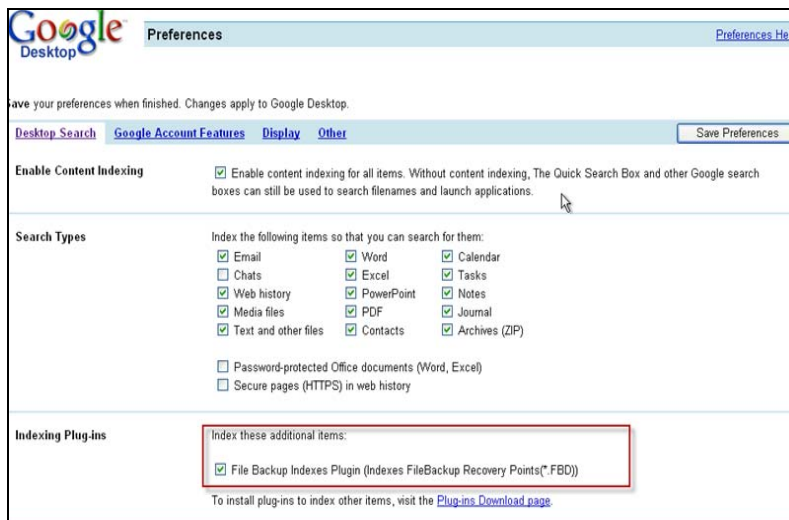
Google Desktop

Preferences

Preferences He

ave your preferences when finished. Changes apply to Google Desktop.

Desktop Search Google Account Features Display Other

Save Preferences

Enable Content Indexing

☑ Enable content indexing for all items. Without content indexing, The Quick Search Box and other Google search boxes can still be used to search filenames and launch applications.

Search Types

Index the following items so that you can search for them:

| | | |
|---|---|---|
| ☑ Email | ☑ Word | ☑ Calendar |
| ☐ Chats | ☑ Excel | ☑ Tasks |
| ☑ Web history | ☑ PowerPoint | ☑ Notes |
| ☑ Media files | ☑ PDF | ☑ Journal |
| ☑ Text and other files | ☑ Contacts | ☑ Archives (ZIP) |

☐ Password-protected Office documents (Word, Excel)
☐ Secure pages (HTTPS) in web history

Indexing Plug-ins

Index these additional items:

☑ File Backup Indexes Plugin (Indexes FileBackup Recovery Points(*.FBD))

To install plug-ins to index other items, visit the Plug-ins Download page.